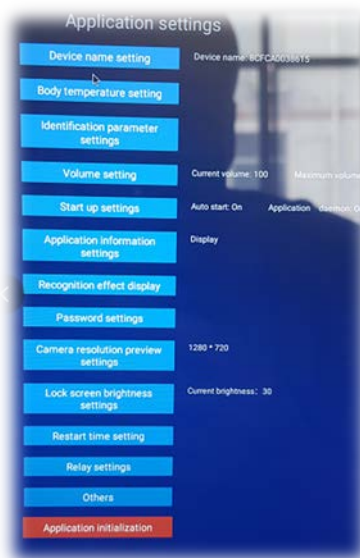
Application settings

Device name setting

Device name: 8CFCA0038615

Body temperature setting

Identification parameter settings

Volume setting

Current volume: 100

Maximum volu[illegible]

Start up settings

Auto start: On

Application daemon: O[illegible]

Application information settings

Display

Recognition effect display

Password settings

Camera resolution preview settings

1280 * 720

Lock screen brightness settings

Current brightness: 30

Restart time setting

Relay settings

Others

Application initialization